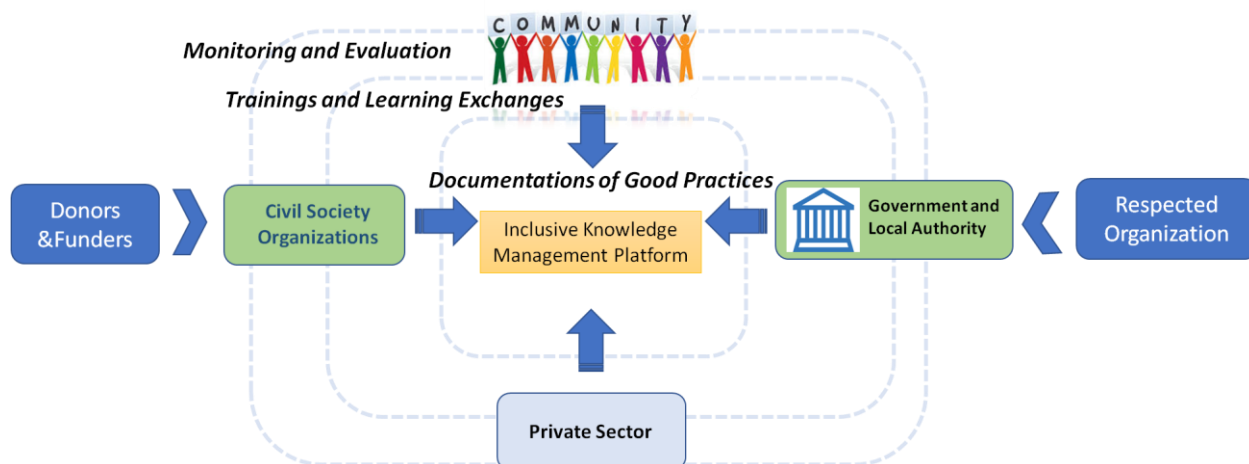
COMMUNITY

Monitoring and Evaluation

Trainings and Learning Exchanges

Documentations of Good Practices

Donors &Funders

Civil Society Organizations

Inclusive Knowledge Management Platform

Government and Local Authority

Respected Organization

Private Sector